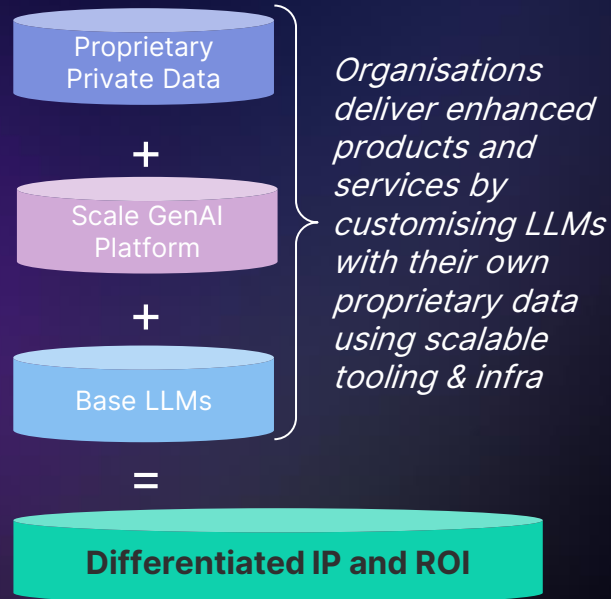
Proprietary Private Data

+

Scale GenAI Platform

+

Base LLMs

=

Differentiated IP and ROI

Organisations deliver enhanced products and services by customising LLMs with their own proprietary data using scalable tooling & infra